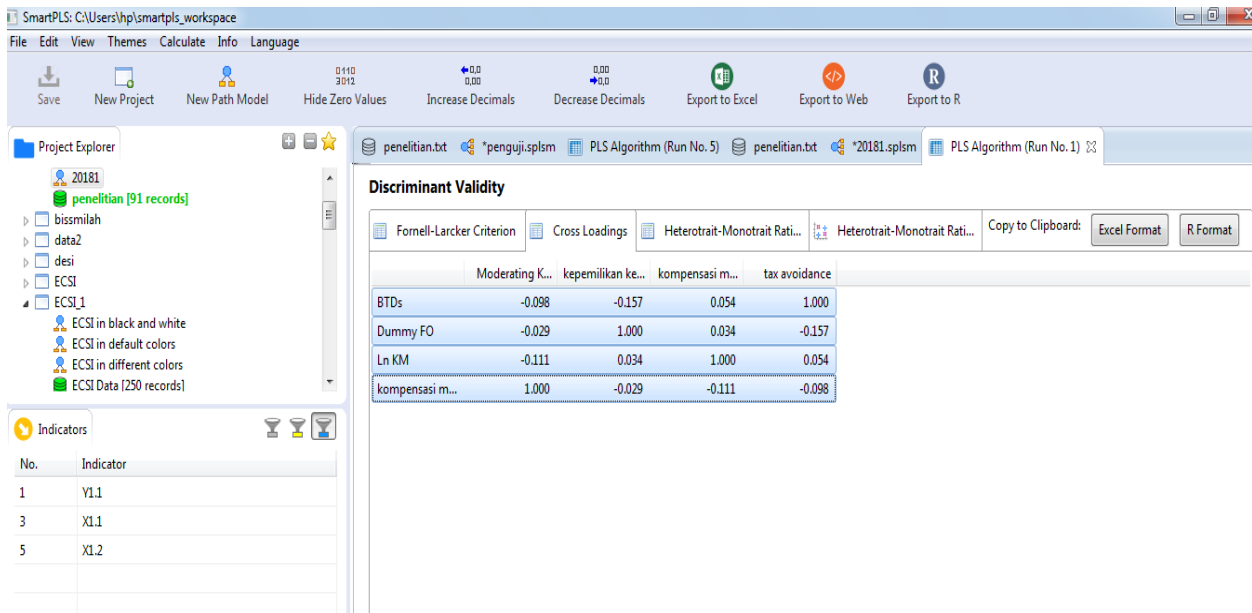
SmartPLS: C:\Users\hp\smartpls_workspace

File Edit View Themes Calculate Info Language

Save New Project New Path Model Hide Zero Values Increase Decimals Decrease Decimals Export to Excel Export to Web Export to R

Project Explorer

20181
penelitian [91 records]
bissmilah
data2
desi
ECSI
ECSI_1
ECSI in black and white
ECSI in default colors
ECSI in different colors
ECSI Data [250 records]

Indicators

| No. | Indicator |
|---|---|
| 1 | Y1.1 |
| 3 | X1.1 |
| 5 | X1.2 |

penelitian.txt *penguji.splsm PLS Algorithm (Run No. 5) penelitian.txt *20181.splsm PLS Algorithm (Run No. 1)

Discriminant Validity

Fornell-Larcker Criterion Cross Loadings Heterotrait-Monotrait Rati... Heterotrait-Monotrait Rati... Copy to Clipboard: Excel Format R Format

| | Moderating K... | kepemilikan ke... | kompensasi m... | tax avoidance |
|---|---|---|---|---|
| BTDs | -0.098 | -0.157 | 0.054 | 1.000 |
| Dummy FO | -0.029 | 1.000 | 0.034 | -0.157 |
| Ln KM | -0.111 | 0.034 | 1.000 | 0.054 |
| kompensasi m... | 1.000 | -0.029 | -0.111 | -0.098 |